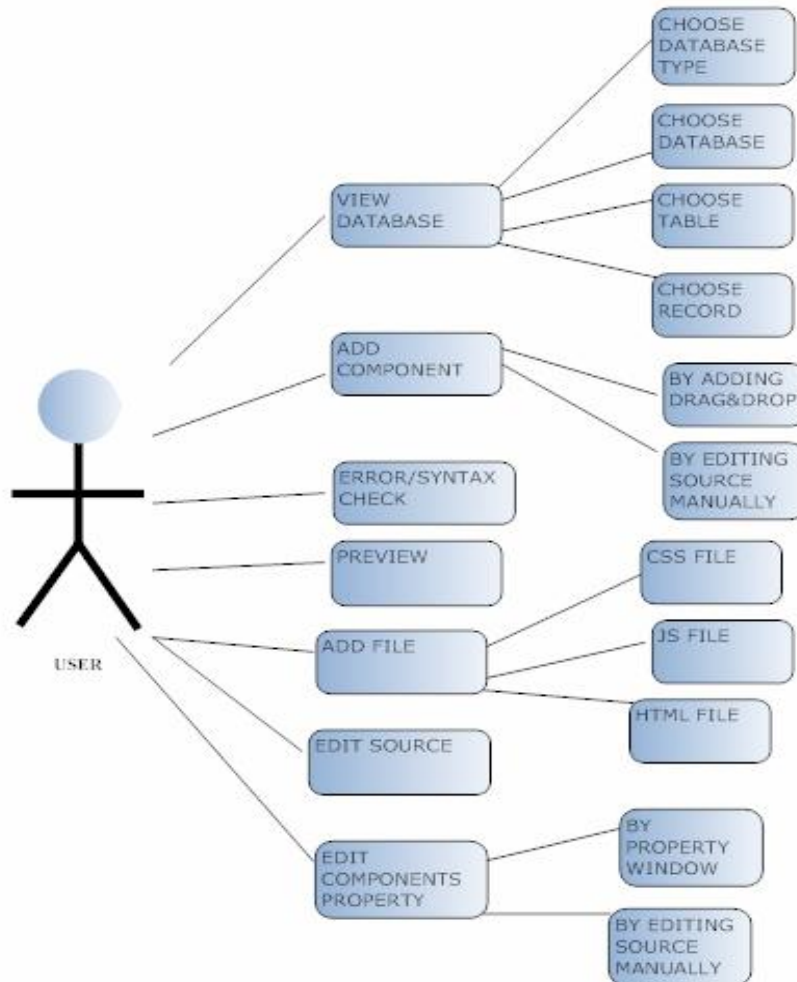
USER

VIEW DATABASE

CHOOSE DATABASE TYPE

CHOOSE DATABASE

CHOOSE TABLE

CHOOSE RECORD

ADD COMPONENT

BY ADDING DRAG&DROP

BY EDITING SOURCE MANUALLY

ERROR/SYNTAX CHECK

PREVIEW

ADD FILE

CSS FILE

JS FILE

HTML FILE

EDIT SOURCE

EDIT COMPONENTS PROPERTY

BY PROPERTY WINDOW

BY EDITING SOURCE MANUALLY